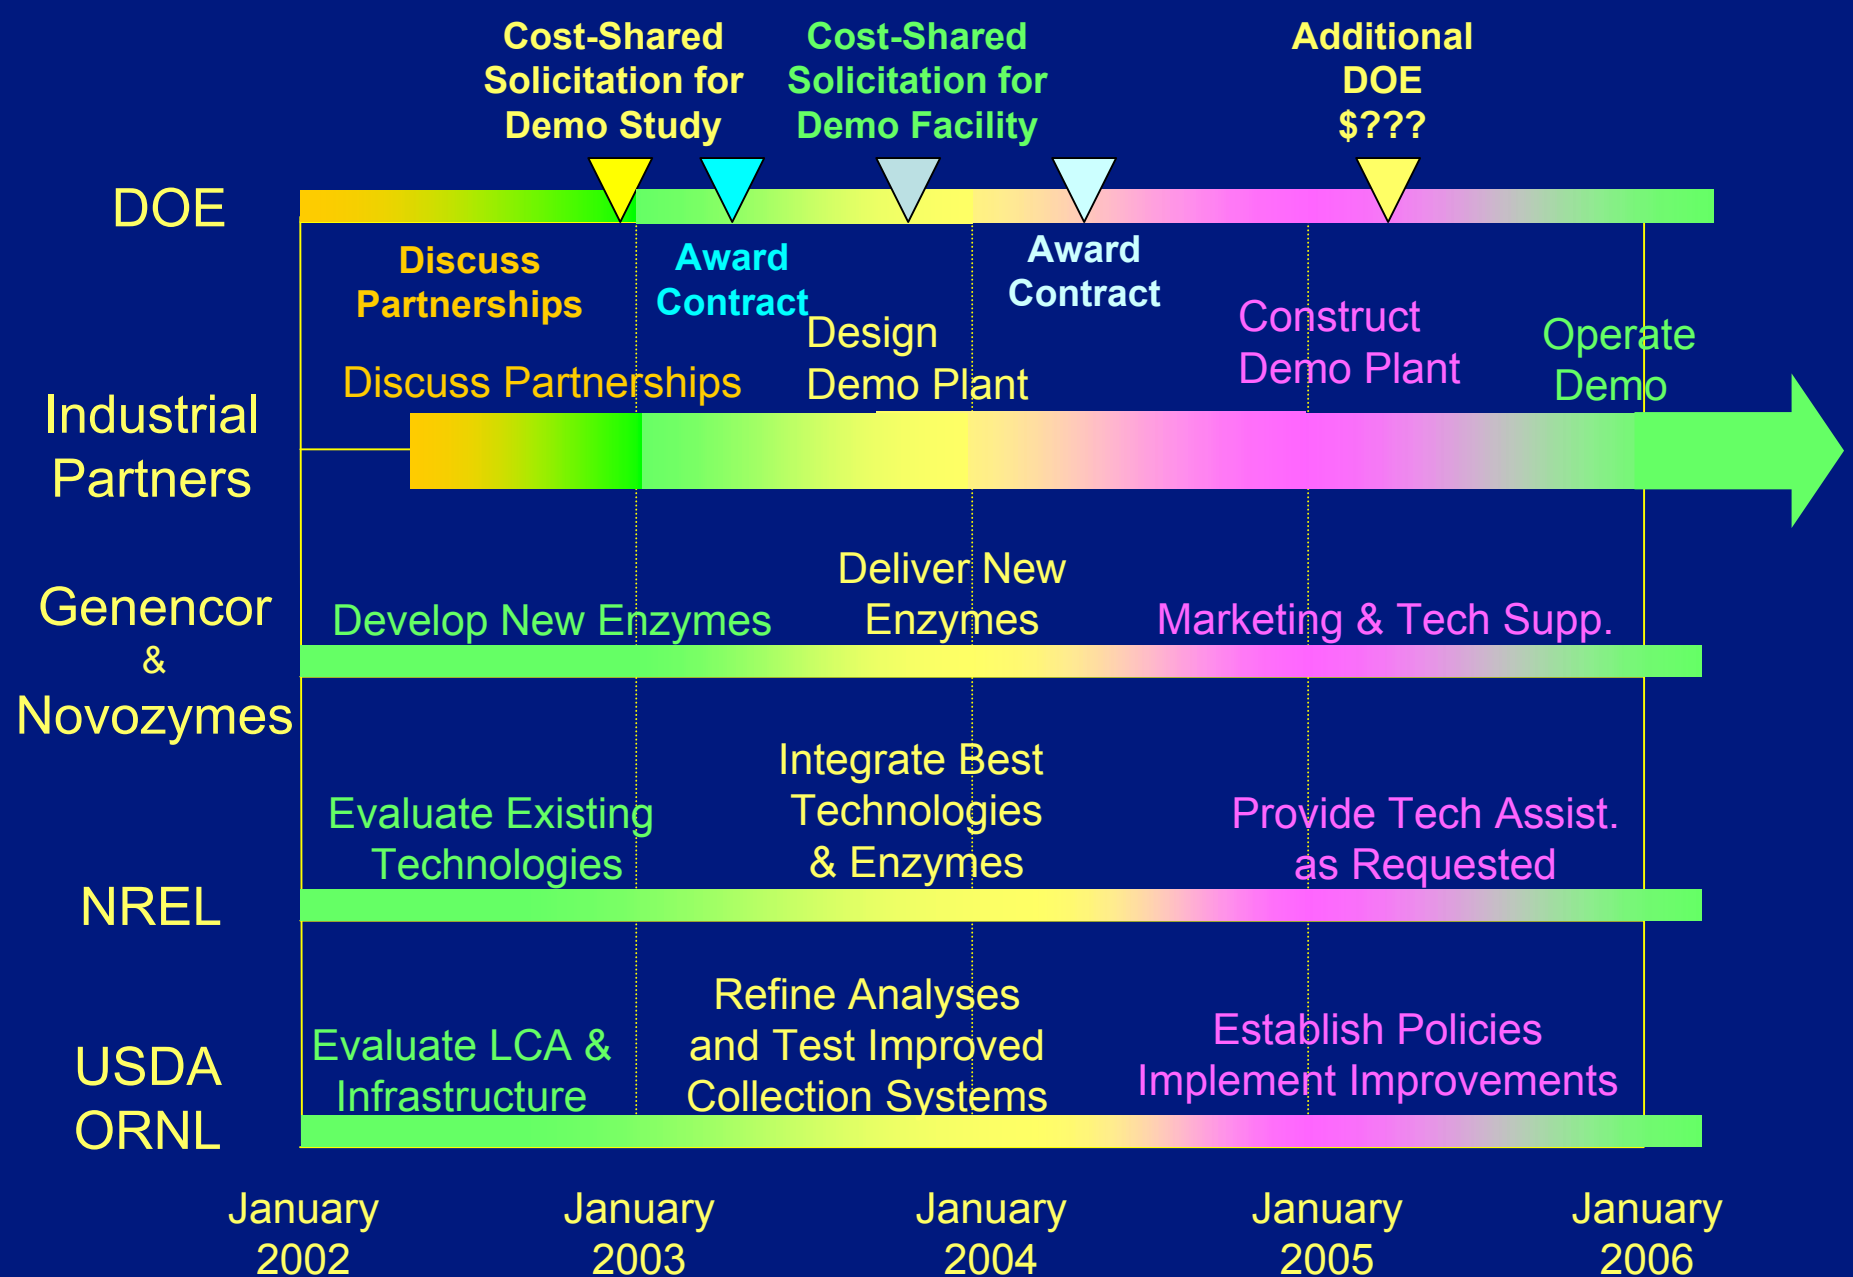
Cost-Shared Solicitation for Demo Study

Cost-Shared Solicitation for Demo Facility

Additional DOE $???

DOE

Discuss Partnerships

Award Contract

Award Contract

Industrial Partners

Discuss Partnerships

Design Demo Plant

Construct Demo Plant

Operate Demo

Genencor & Novozymes

Develop New Enzymes

Deliver New Enzymes

Marketing & Tech Supp.

NREL

Evaluate Existing Technologies

Integrate Best Technologies & Enzymes

Provide Tech Assist. as Requested

USDA ORNL

Evaluate LCA & Infrastructure

Refine Analyses and Test Improved Collection Systems

Establish Policies Implement Improvements

January 2002

January 2003

January 2004

January 2005

January 2006